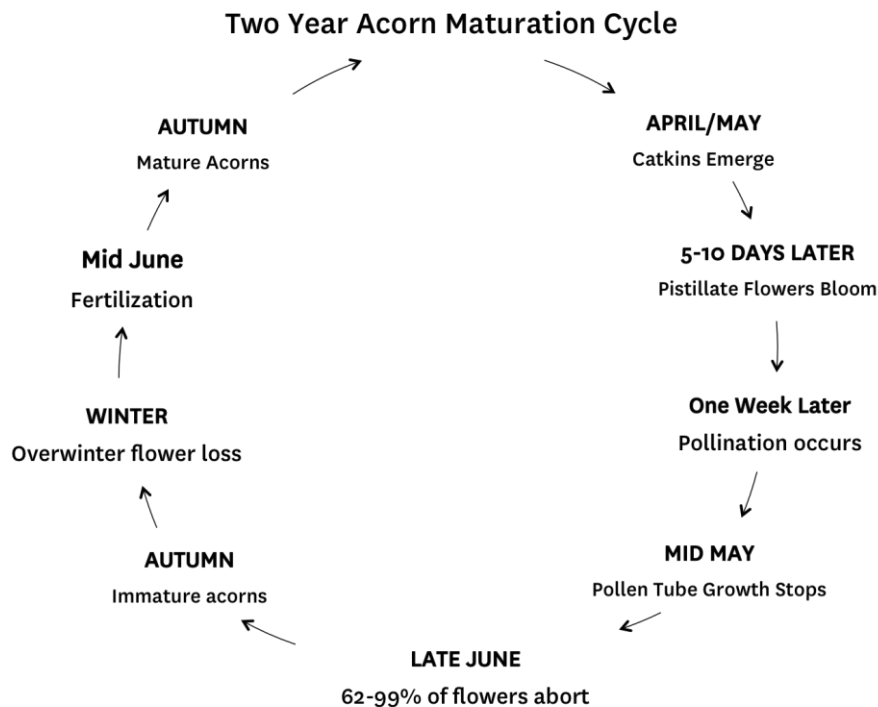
Two Year Acorn Maturation Cycle

APRIL/MAY
Catkins Emerge

5-10 DAYS LATER
Pistillate Flowers Bloom

One Week Later
Pollination occurs

MID MAY
Pollen Tube Growth Stops

LATE JUNE
62-99% of flowers abort

AUTUMN
Immature acorns

WINTER
Overwinter flower loss

Mid June
Fertilization

AUTUMN
Mature Acorns